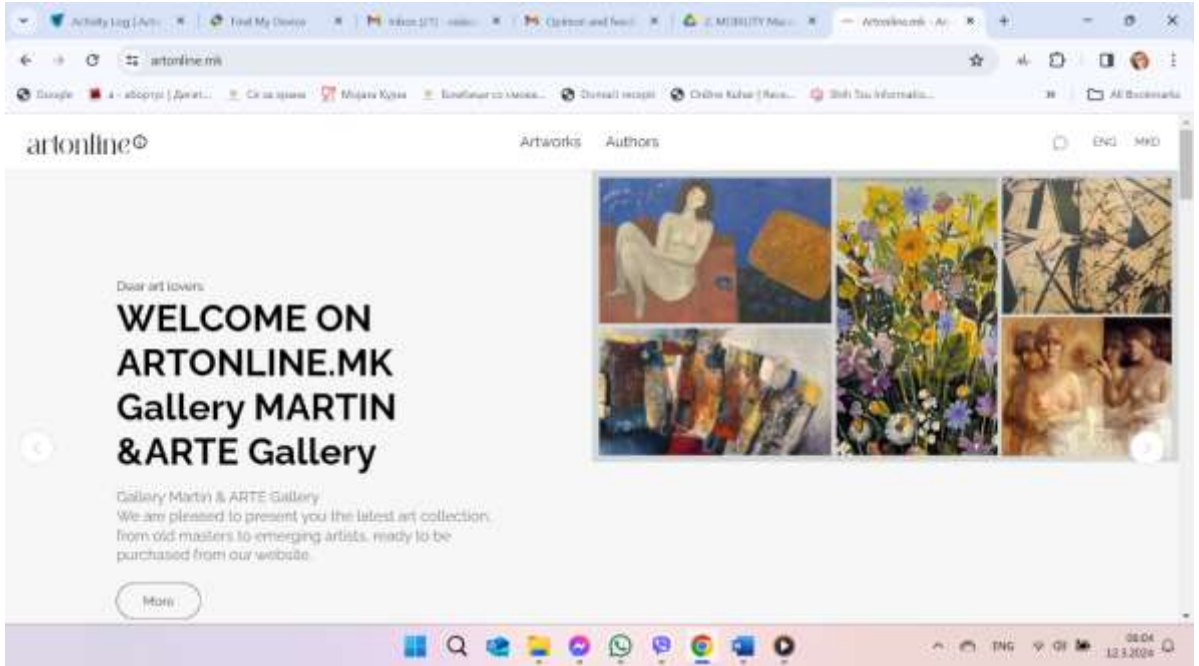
Activity Log | Art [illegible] | Find My Device | Inbox (27) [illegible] | Opinion and feed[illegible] | 2. MOBILITY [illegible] | Artonline.mk - Ar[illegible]

artonline.mk

Google | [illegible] | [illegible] | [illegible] | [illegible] | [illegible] | Online Kuhar | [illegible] | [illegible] | All Bookmarks

artonline©

Artworks Authors

ENG MKD

Dear art lovers

WELCOME ON ARTONLINE.MK Gallery MARTIN &ARTE Gallery

Gallery Martin & ARTE Gallery
We are pleased to present you the latest art collection, from old masters to emerging artists, ready to be purchased from our website.

More

ENG 08:04 12.3.2024